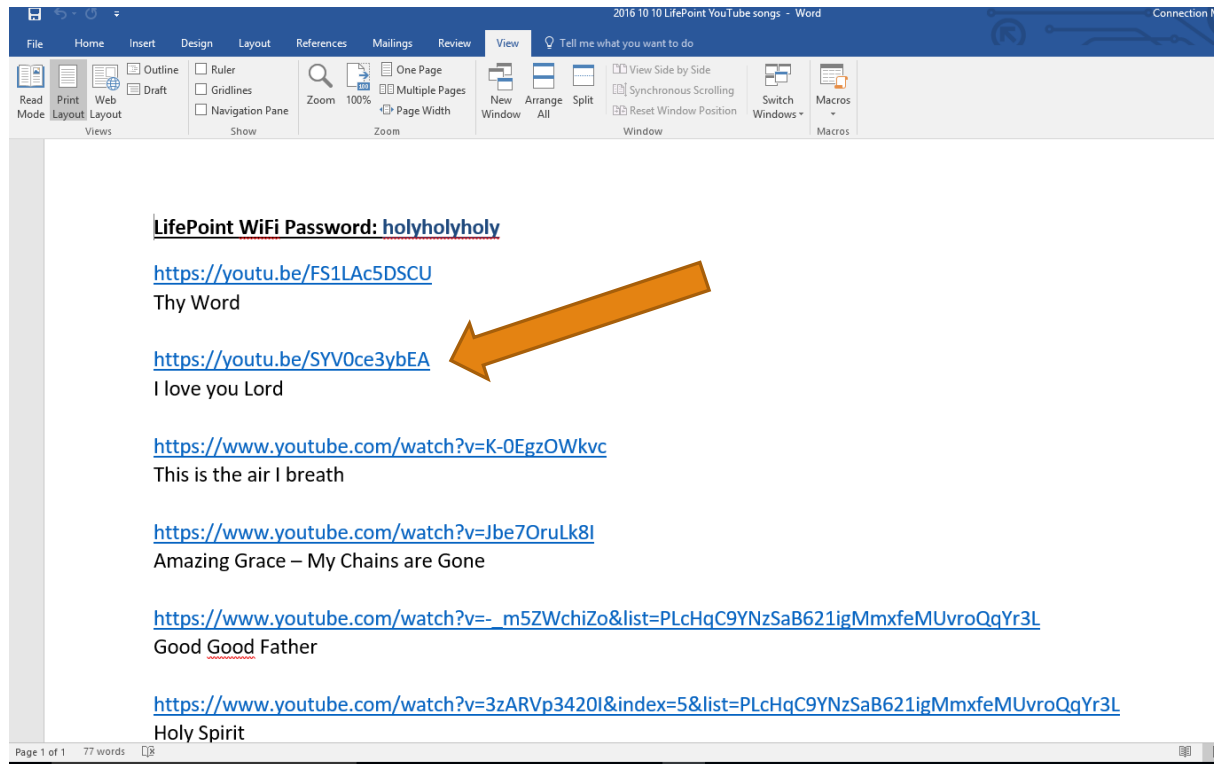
2016 10 10 LifePoint YouTube songs - Word

Connection M

File Home Insert Design Layout References Mailings Review View Tell me what you want to do

Read Mode Print Layout Web Layout Outline Draft Views Ruler Gridlines Navigation Pane Show Zoom 100% One Page Multiple Pages Page Width Zoom New Window Arrange All Split View Side by Side Synchronous Scrolling Reset Window Position Window Switch Windows Macros Macros

LifePoint WiFi Password: holyholyholy

https://youtu.be/FS1LAc5DSCU
Thy Word

https://youtu.be/SYV0ce3ybEA
I love you Lord

https://www.youtube.com/watch?v=K-0EgzOWkvc
This is the air I breath

https://www.youtube.com/watch?v=Jbe7OruLk8I
Amazing Grace – My Chains are Gone

https://www.youtube.com/watch?v=-_m5ZWchiZo&list=PLcHqC9YNzSaB621igMmxfeMUvroQqYr3L
Good Good Father

https://www.youtube.com/watch?v=3zARVp3420I&index=5&list=PLcHqC9YNzSaB621igMmxfeMUvroQqYr3L
Holy Spirit

Page 1 of 1 77 words